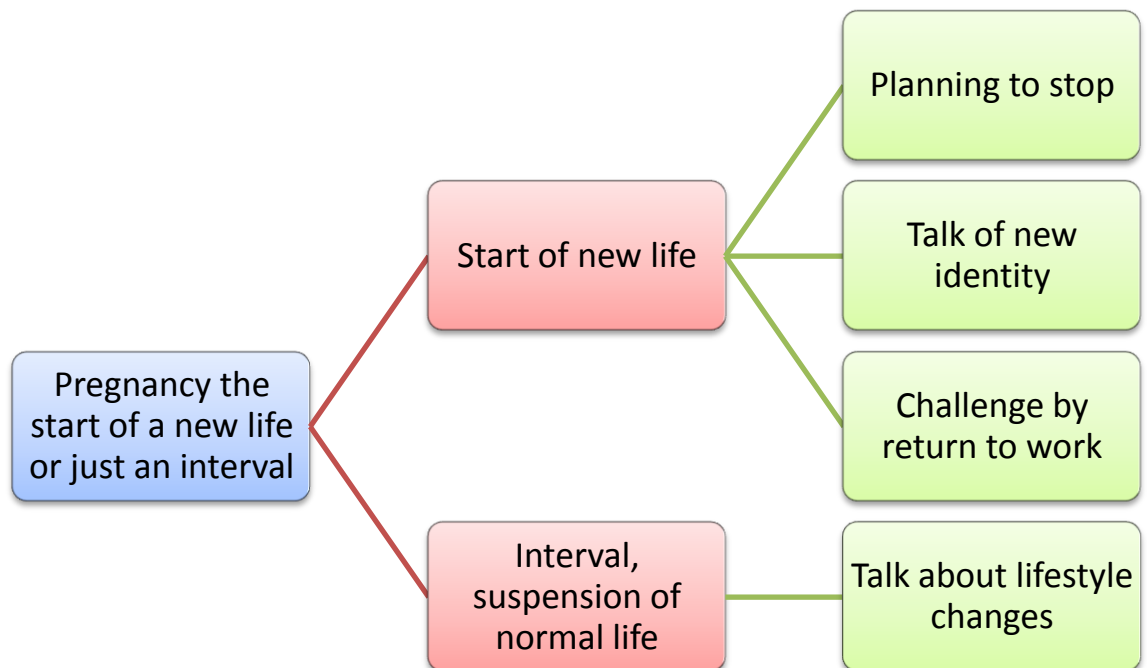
Pregnancy the start of a new life or just an interval

Start of new life

Planning to stop

Talk of new identity

Challenge by return to work

Interval, suspension of normal life

Talk about lifestyle changes